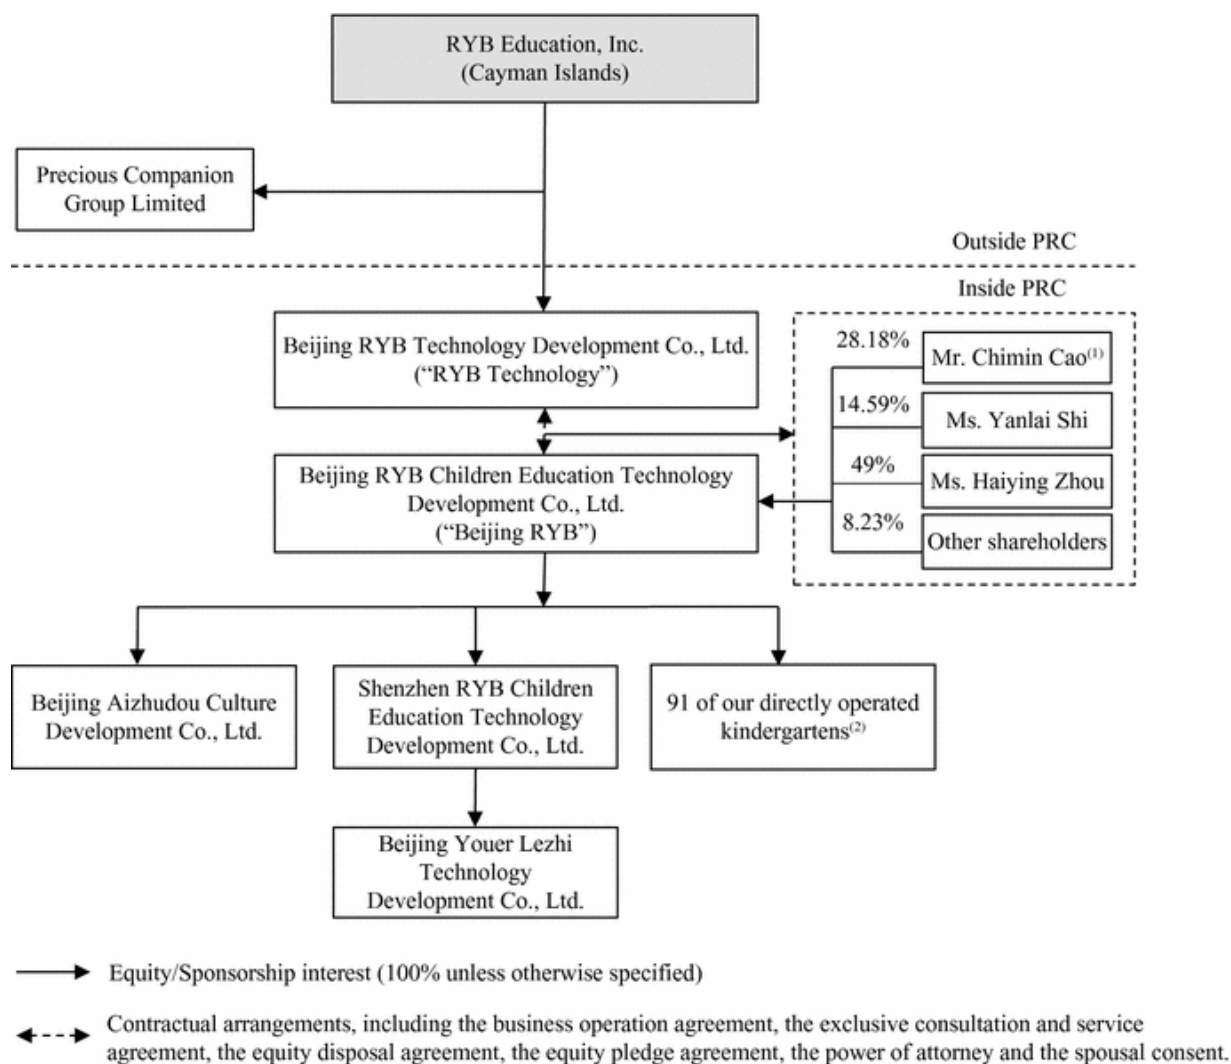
RYB Education, Inc.
(Cayman Islands)

Precious Companion Group Limited

Outside PRC

Inside PRC

Beijing RYB Technology Development Co., Ltd.
("RYB Technology")

28.18% Mr. Chimin Cao$^{(1)}$

14.59% Ms. Yanlai Shi

49% Ms. Haiying Zhou

8.23% Other shareholders

Beijing RYB Children Education Technology Development Co., Ltd.
("Beijing RYB")

Beijing Aizhudou Culture Development Co., Ltd.

Shenzhen RYB Children Education Technology Development Co., Ltd.

91 of our directly operated kindergartens$^{(2)}$

Beijing Youer Lezhi Technology Development Co., Ltd.

Equity/Sponsorship interest (100% unless otherwise specified)

Contractual arrangements, including the business operation agreement, the exclusive consultation and service agreement, the equity disposal agreement, the equity pledge agreement, the power of attorney and the spousal consent.